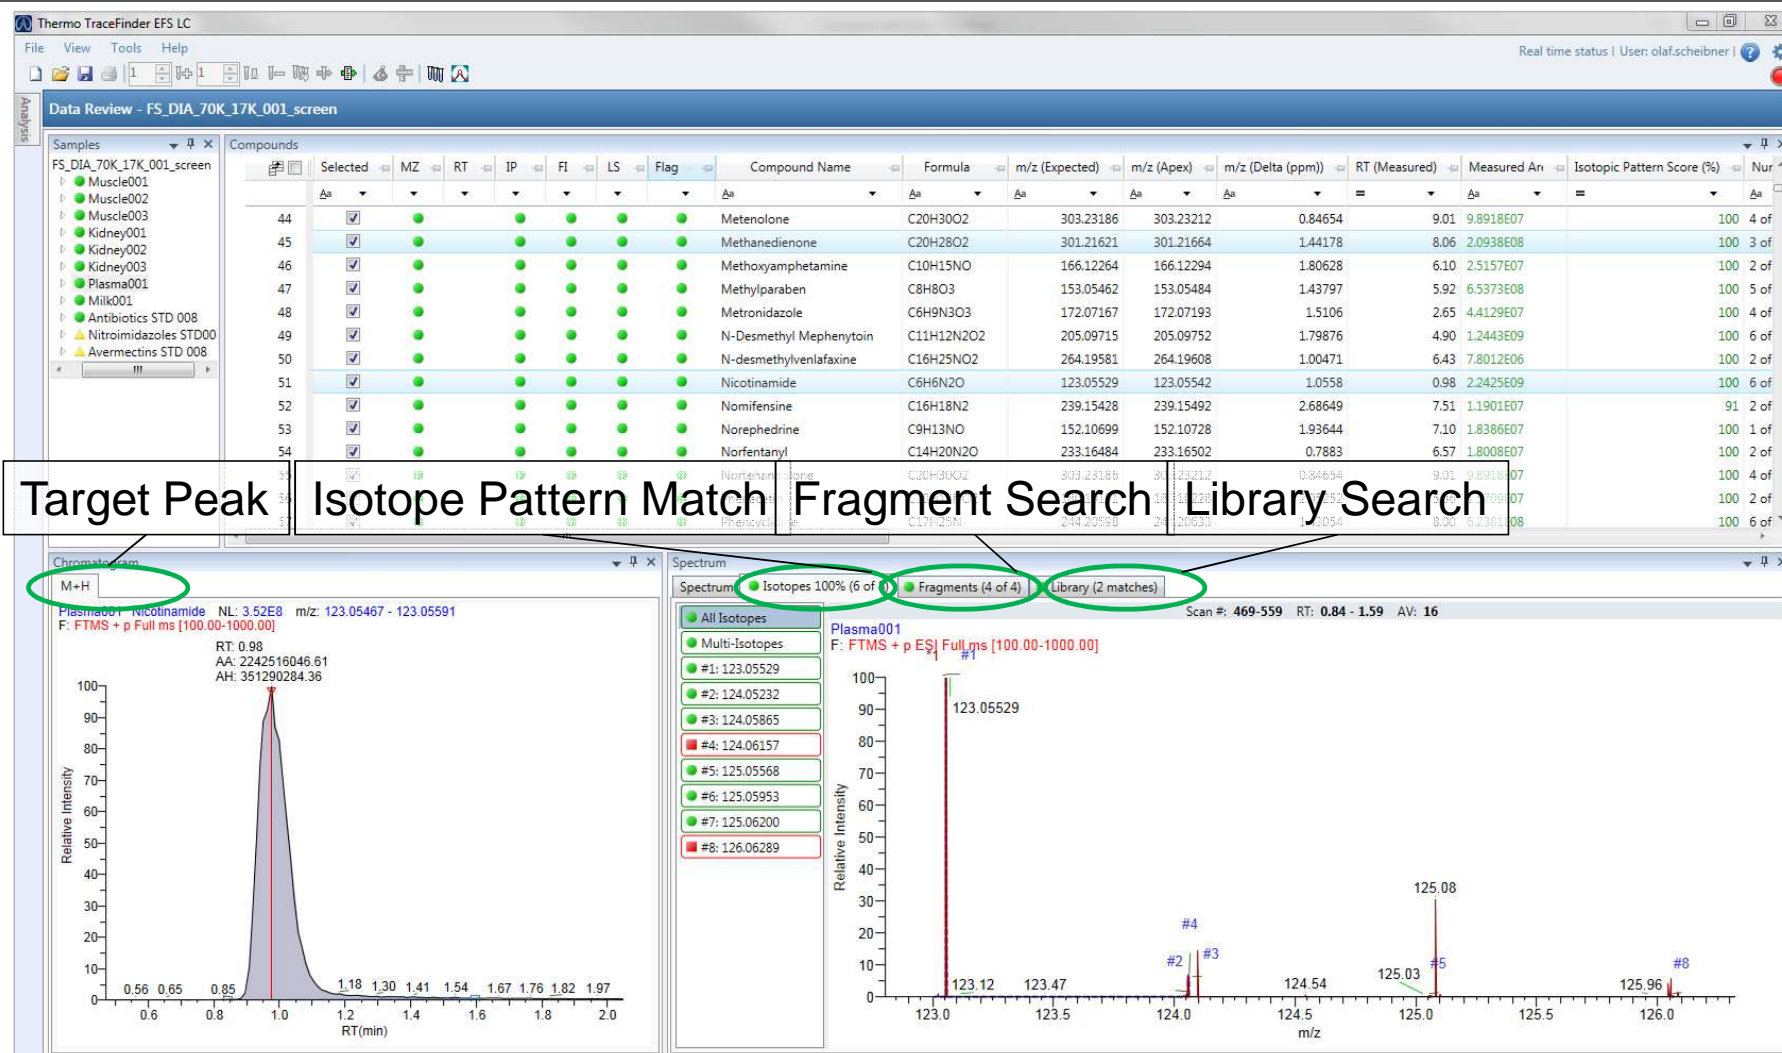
Thermo TraceFinder EFS LC

File View Tools Help

Real time status | User: olaf.scheibner |

Analysis

Data Review - FS_DIA_70K_17K_001_screen

Samples

FS_DIA_70K_17K_001_screen
Muscle001
Muscle002
Muscle003
Kidney001
Kidney002
Kidney003
Plasma001
Milk001
Antibiotics STD 008
Nitroimidazoles STD00
Avermectins STD 008

Compounds

| | Selected | MZ | RT | IP | FI | LS | Flag | Compound Name | Formula | m/z (Expected) | m/z (Apex) | m/z (Delta (ppm)) | RT (Measured) | Measured Ar | Isotopic Pattern Score (%) | Nur |
|---|---|---|---|---|---|---|---|---|---|---|---|---|---|---|---|---|
| 44 | ☑ | | | | | | | Metenolone | C20H30O2 | 303.23186 | 303.23212 | 0.84654 | 9.01 | 9.8918E07 | 100 | 4 of |
| 45 | ☑ | | | | | | | Methanedienone | C20H28O2 | 301.21621 | 301.21664 | 1.44178 | 8.06 | 2.0938E08 | 100 | 3 of |
| 46 | ☑ | | | | | | | Methoxyamphetamine | C10H15NO | 166.12264 | 166.12294 | 1.80628 | 6.10 | 2.5157E07 | 100 | 2 of |
| 47 | ☑ | | | | | | | Methylparaben | C8H8O3 | 153.05462 | 153.05484 | 1.43797 | 5.92 | 6.5373E08 | 100 | 5 of |
| 48 | ☑ | | | | | | | Metronidazole | C6H9N3O3 | 172.07167 | 172.07193 | 1.5106 | 2.65 | 4.4129E07 | 100 | 4 of |
| 49 | ☑ | | | | | | | N-Desmethyl Mephenytoin | C11H12N2O2 | 205.09715 | 205.09752 | 1.79876 | 4.90 | 1.2443E09 | 100 | 6 of |
| 50 | ☑ | | | | | | | N-desmethylvenlafaxine | C16H25NO2 | 264.19581 | 264.19608 | 1.00471 | 6.43 | 7.8012E06 | 100 | 2 of |
| 51 | ☑ | | | | | | | Nicotinamide | C6H6N2O | 123.05529 | 123.05542 | 1.0558 | 0.98 | 2.2425E09 | 100 | 6 of |
| 52 | ☑ | | | | | | | Nomifensine | C16H18N2 | 239.15428 | 239.15492 | 2.68649 | 7.51 | 1.1901E07 | 91 | 2 of |
| 53 | ☑ | | | | | | | Norephedrine | C9H13NO | 152.10699 | 152.10728 | 1.93644 | 7.10 | 1.8386E07 | 100 | 1 of |
| 54 | ☑ | | | | | | | Norfentanyl | C14H20N2O | 233.16484 | 233.16502 | 0.7883 | 6.57 | 1.8008E07 | 100 | 2 of |

Target Peak
Isotope Pattern Match
Fragment Search
Library Search

Chromatogram
M+H
Plasma001 Nicotinamide NL: 3.52E8 m/z: 123.05467 - 123.05591
F: FTMS + p Full ms [100.00-1000.00]
RT: 0.98
AA: 2242516046.61
AH: 351290284.36
Relative Intensity
0.56 0.65 0.85 1.18 1.30 1.41 1.54 1.67 1.76 1.82 1.97
RT(min)

Spectrum
Spectrum | Isotopes 100% (6 of | Fragments (4 of 4) | Library (2 matches)
All Isotopes
Multi-Isotopes
#1: 123.05529
#2: 124.05232
#3: 124.05865
#4: 124.06157
#5: 125.05568
#6: 125.05953
#7: 125.06200
#8: 126.06289
Scan #: 469-559 RT: 0.84 - 1.59 AV: 16
Plasma001
F: FTMS + p ESI Full ms [100.00-1000.00]
123.05529
125.08
123.12 123.47 124.54 125.03 125.96
#1 #2 #3 #4 #5 #8
Relative Intensity
m/z